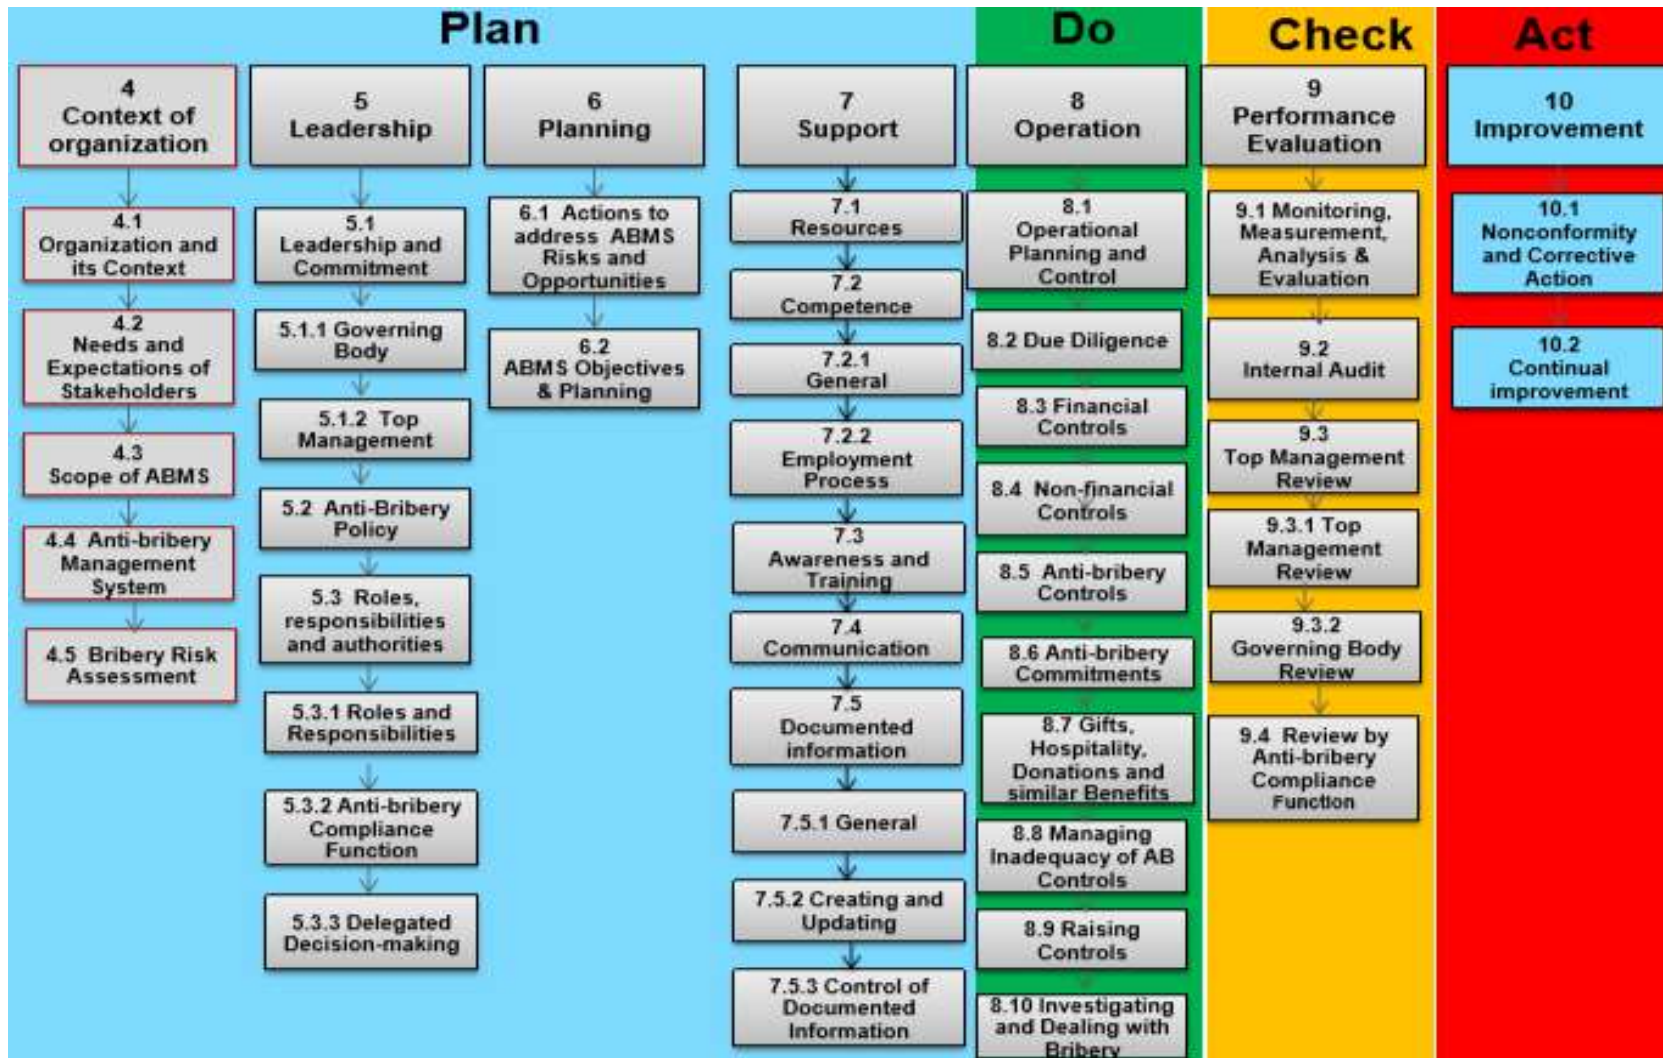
Plan

4
Context of organization

4.1
Organization and its Context

4.2
Needs and Expectations of Stakeholders

4.3
Scope of ABMS

4.4 Anti-bribery Management System

4.5 Bribery Risk Assessment

5
Leadership

5.1
Leadership and Commitment

5.1.1 Governing Body

5.1.2 Top Management

5.2 Anti-Bribery Policy

5.3 Roles, responsibilities and authorities

5.3.1 Roles and Responsibilities

5.3.2 Anti-bribery Compliance Function

5.3.3 Delegated Decision-making

6
Planning

6.1 Actions to address ABMS Risks and Opportunities

6.2
ABMS Objectives & Planning

7
Support

7.1
Resources

7.2
Competence

7.2.1
General

7.2.2
Employment Process

7.3
Awareness and Training

7.4
Communication

7.5
Documented information

7.5.1 General

7.5.2 Creating and Updating

7.5.3 Control of Documented Information

Do

8
Operation

8.1
Operational Planning and Control

8.2 Due Diligence

8.3 Financial Controls

8.4 Non-financial Controls

8.5 Anti-bribery Controls

8.6 Anti-bribery Commitments

8.7 Gifts, Hospitality, Donations and similar Benefits

8.8 Managing Inadequacy of AB Controls

8.9 Raising Controls

8.10 Investigating and Dealing with Bribery

Check

9
Performance Evaluation

9.1 Monitoring, Measurement, Analysis & Evaluation

9.2
Internal Audit

9.3
Top Management Review

9.3.1 Top Management Review

9.3.2
Governing Body Review

9.4 Review by Anti-bribery Compliance Function

Act

10
Improvement

10.1
Nonconformity and Corrective Action

10.2
Continual improvement